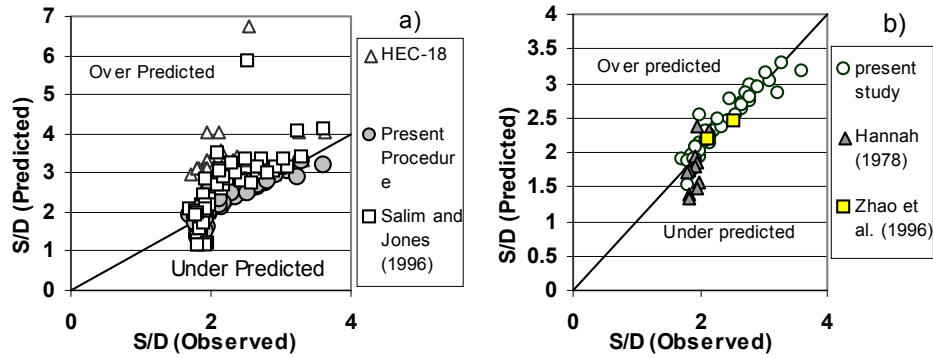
a)

7
6
5
4
3
2
1
0

Over Predicted

Under Predicted

S/D (Predicted)

0
2
4

S/D (Observed)

HEC-18

Present Procedure

Salim and Jones (1996)

b)

4
3.5
3
2.5
2
1.5
1
0.5
0

Over predicted

Under predicted

S/D (Predicted)

0
2
4

S/D (Observed)

present study

Hannah (1978)

Zhao et al. (1996)